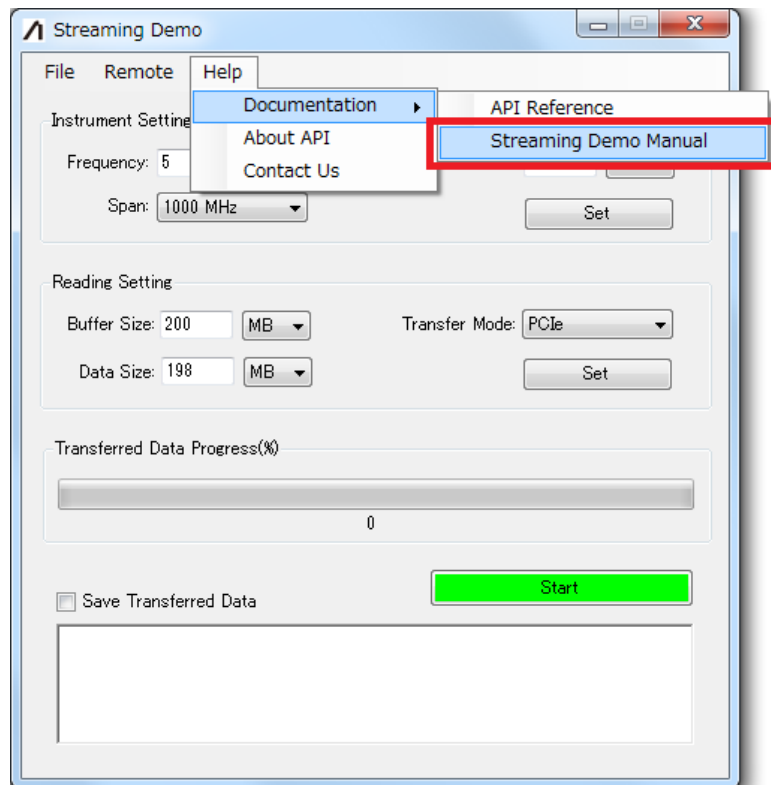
Streaming Demo

File Remote Help

Documentation

About API

Contact Us

API Reference

Streaming Demo Manual

Instrument Setting

Frequency: 5

Span: 1000 MHz

Set

Reading Setting

Buffer Size: 200 MB

Data Size: 198 MB

Transfer Mode: PCIe

Set

Transferred Data Progress(%)

0

Save Transferred Data

Start